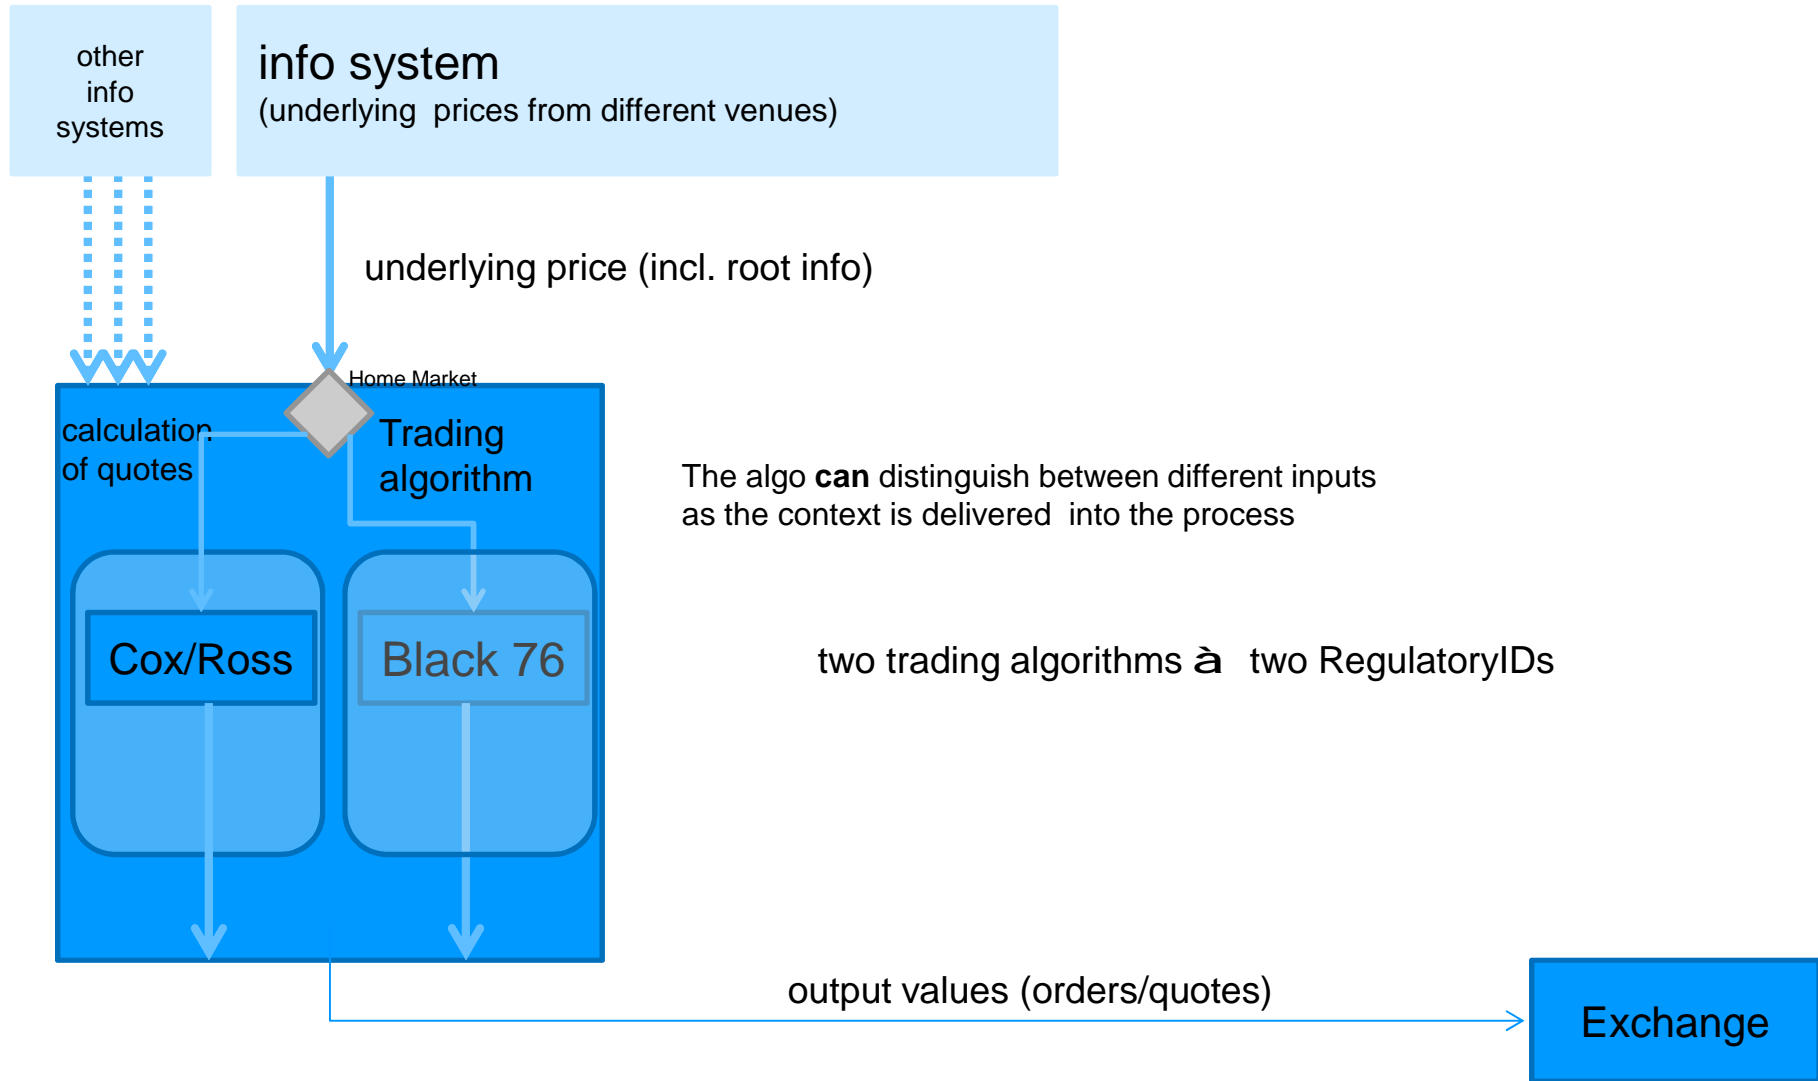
other info systems

info system
(underlying prices from different venues)

underlying price (incl. root info)

Home Market

calculation of quotes

Trading algorithm

The algo **can** distinguish between different inputs as the context is delivered into the process

Cox/Ross

Black 76

two trading algorithms à two RegulatoryIDs

output values (orders/quotes)

Exchange